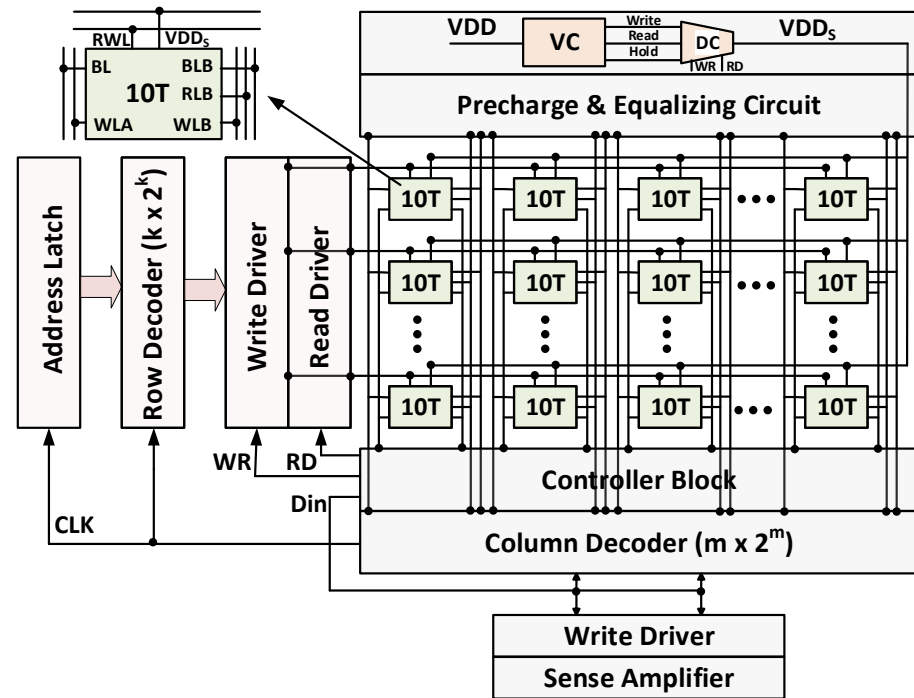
RWL VDD$_S$
BL BLB
10T RLB
WLA WLB

VDD VC Write Read Hold DC WR RD VDD$_S$

Precharge & Equalizing Circuit

Address Latch

Row Decoder (k x 2$^k$)

Write Driver

Read Driver

10T 10T 10T ••• 10T
10T 10T 10T ••• 10T
10T 10T 10T ••• 10T

WR RD

Controller Block

Din

CLK

Column Decoder (m x 2$^m$)

Write Driver

Sense Amplifier